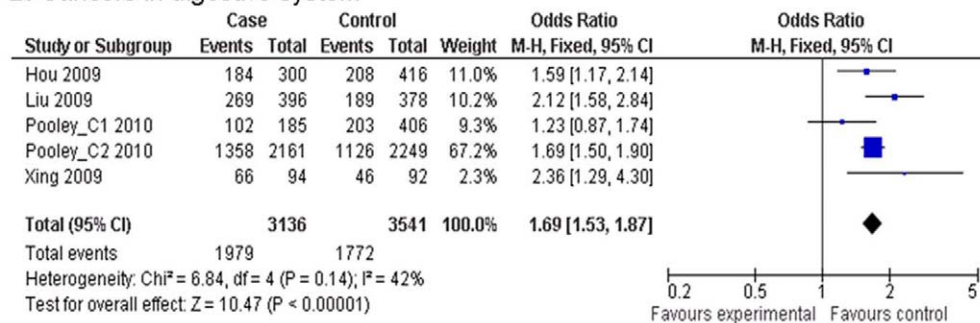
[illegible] cancers in digestive system

| Study or Subgroup | Case Events | Case Total | Control Events | Control Total | Weight | Odds Ratio M-H, Fixed, 95% CI |
|---|---|---|---|---|---|---|
| Hou 2009 | 184 | 300 | 208 | 416 | 11.0% | 1.59 [1.17, 2.14] |
| Liu 2009 | 269 | 396 | 189 | 378 | 10.2% | 2.12 [1.58, 2.84] |
| Pooley_C1 2010 | 102 | 185 | 203 | 406 | 9.3% | 1.23 [0.87, 1.74] |
| Pooley_C2 2010 | 1358 | 2161 | 1126 | 2249 | 67.2% | 1.69 [1.50, 1.90] |
| Xing 2009 | 66 | 94 | 46 | 92 | 2.3% | 2.36 [1.29, 4.30] |
| Total (95% CI) | | 3136 | | 3541 | 100.0% | 1.69 [1.53, 1.87] |
| Total events | 1979 | | 1772 | | | |

Heterogeneity: Chi² = 6.84, df = 4 (P = 0.14); I² = 42%
Test for overall effect: Z = 10.47 (P < 0.00001)

Odds Ratio
M-H, Fixed, 95% CI
0.2 0.5 1 2 5
Favours experimental Favours control